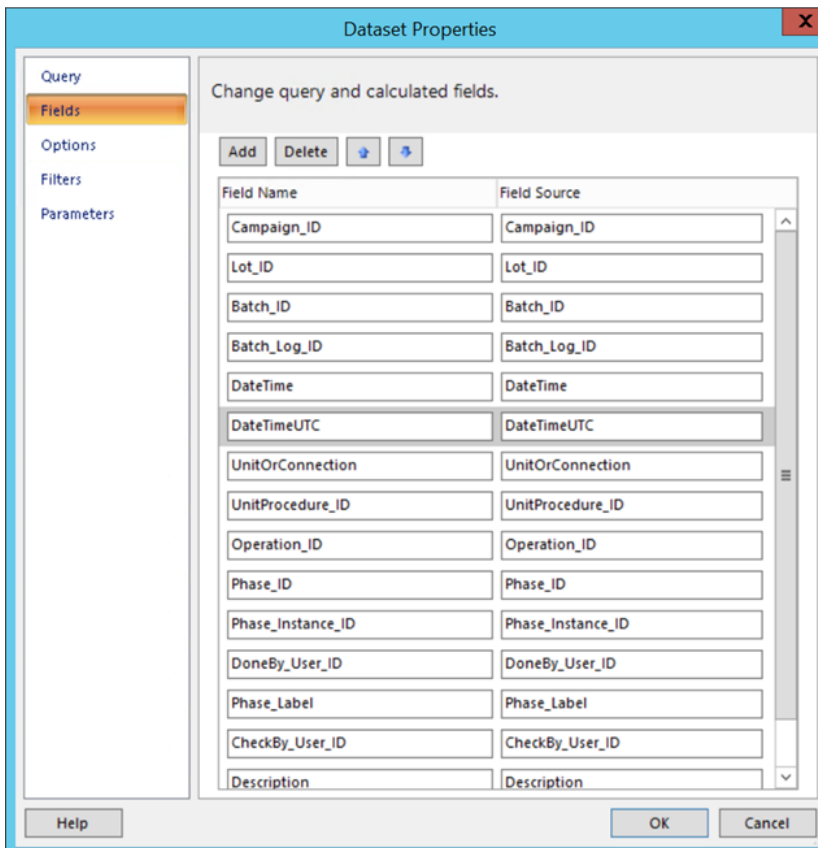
Dataset Properties

Query
Fields
Options
Filters
Parameters

Change query and calculated fields.

Add Delete

| Field Name | Field Source |
|---|---|
| Campaign_ID | Campaign_ID |
| Lot_ID | Lot_ID |
| Batch_ID | Batch_ID |
| Batch_Log_ID | Batch_Log_ID |
| DateTime | DateTime |
| DateTimeUTC | DateTimeUTC |
| UnitOrConnection | UnitOrConnection |
| UnitProcedure_ID | UnitProcedure_ID |
| Operation_ID | Operation_ID |
| Phase_ID | Phase_ID |
| Phase_Instance_ID | Phase_Instance_ID |
| DoneBy_User_ID | DoneBy_User_ID |
| Phase_Label | Phase_Label |
| CheckBy_User_ID | CheckBy_User_ID |
| Description | Description |

Help
OK
Cancel